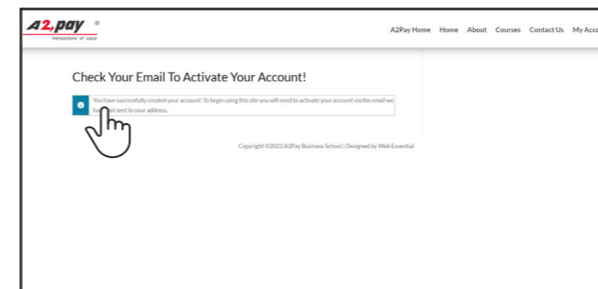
A2pay ®
TRANSACTIONS AT EASE

A2Pay Home Home About Courses Contact Us My Acc

Check Your Email To Activate Your Account!

You have successfully created your account! To begin using this site you will need to activate your account via the email we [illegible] just sent to your address.

Copyright ©2023 A2Pay Business School | Designed by Web Essential